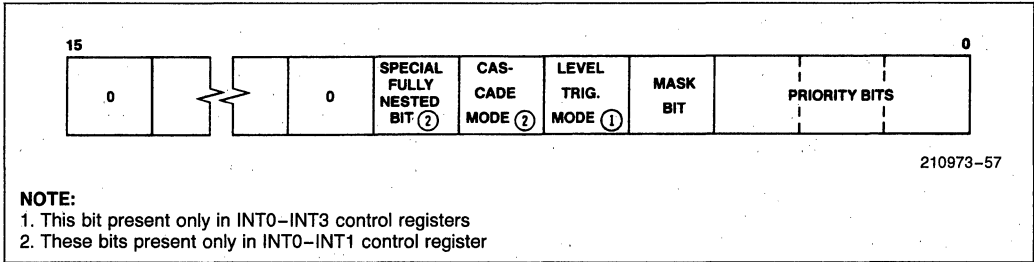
15

0

| 0 | | | 0 | SPECIAL FULLY NESTED BIT ② | CAS-CADE MODE ② | LEVEL TRIG. MODE ① | MASK BIT | PRIORITY BITS |
|---|---|---|---|---|---|---|---|---|

210973–57

NOTE:
1. This bit present only in INT0–INT3 control registers
2. These bits present only in INT0–INT1 control register